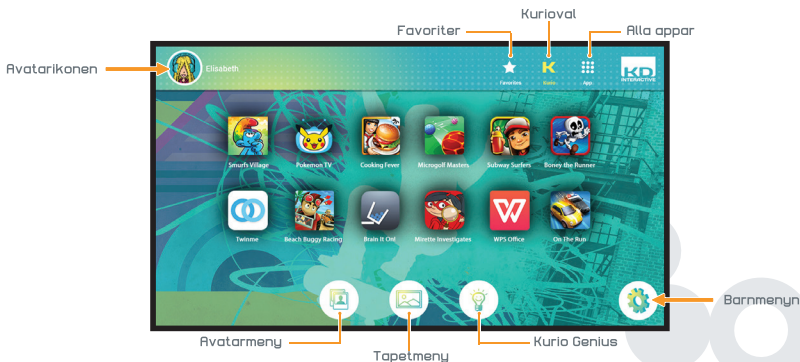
Kurioval
Favoriter
Alla appar
Avatarikonen
Elisabeth
Favorites
Kurio
App
KD INTERACTIVE
Smurfs Village
Pokemon TV
Cooking Fever
Microgolf Masters
Subway Surfers
Boney the Runner
Twinme
Beach Buggy Racing
Brain It On!
Mirette Investigates
WPS Office
On The Run
Barnmenyn
Avatarmeny
Tapetmeny
Kurio Genius